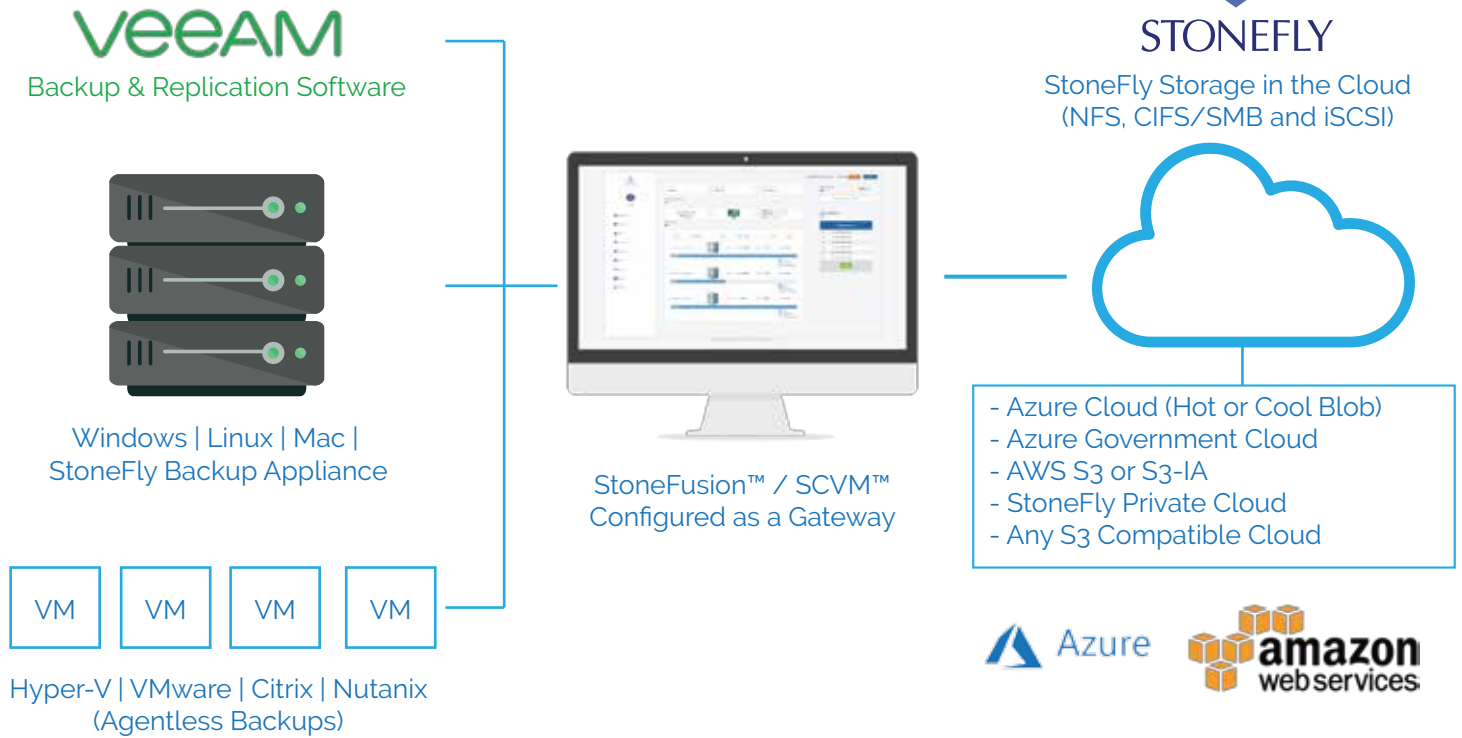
veeAM
Backup & Replication Software

Windows | Linux | Mac | StoneFly Backup Appliance

VM VM VM VM

Hyper-V | VMware | Citrix | Nutanix (Agentless Backups)

StoneFusion™ / SCVM™ Configured as a Gateway

STONEFLY
StoneFly Storage in the Cloud (NFS, CIFS/SMB and iSCSI)

- Azure Cloud (Hot or Cool Blob)
- Azure Government Cloud
- AWS S3 or S3-IA
- StoneFly Private Cloud
- Any S3 Compatible Cloud

Azure
amazon web services